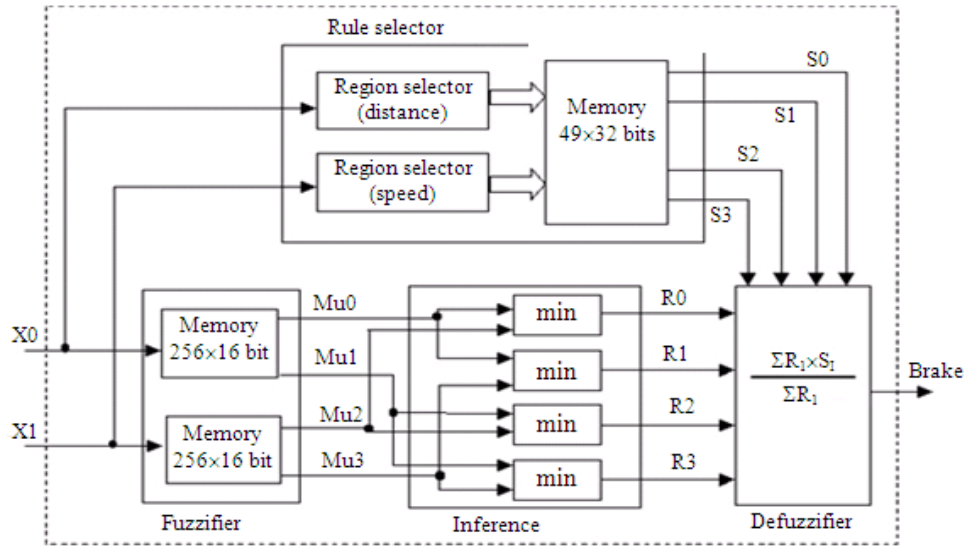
Rule selector

Region selector (distance)

Region selector (speed)

Memory 49×32 bits

S0

S1

S2

S3

X0

X1

Memory 256×16 bit

Memory 256×16 bit

Mu0

Mu1

Mu2

Mu3

min

min

min

min

R0

R1

R2

R3

$\frac{\Sigma R_I \times S_I}{\Sigma R_I}$

Brake

Fuzzifier

Inference

Defuzzifier